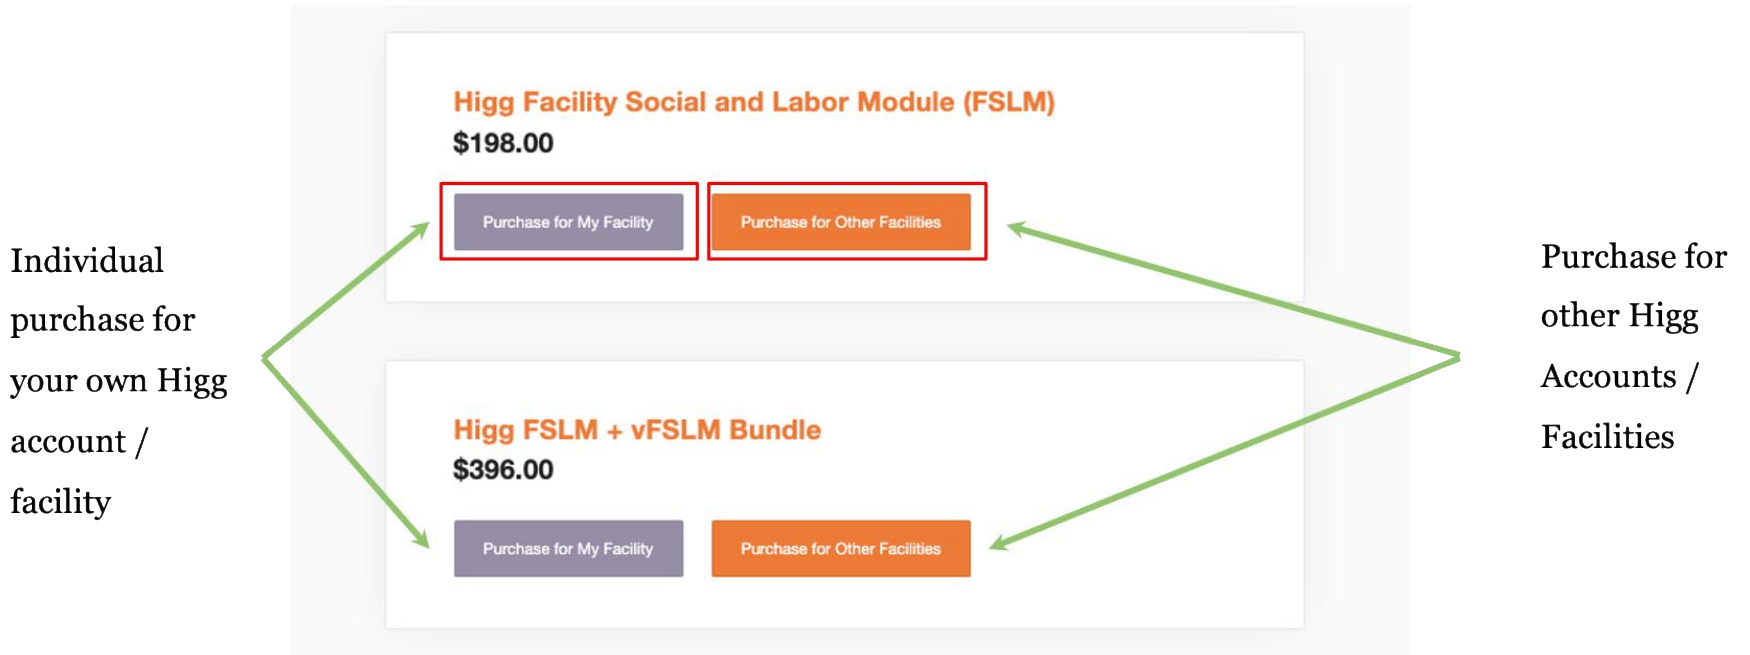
Individual purchase for your own Higg account / facility

Higg Facility Social and Labor Module (FSLM)
$198.00

Purchase for My Facility

Purchase for Other Facilities

Higg FSLM + vFSLM Bundle
$396.00

Purchase for My Facility

Purchase for Other Facilities

Purchase for other Higg Accounts / Facilities